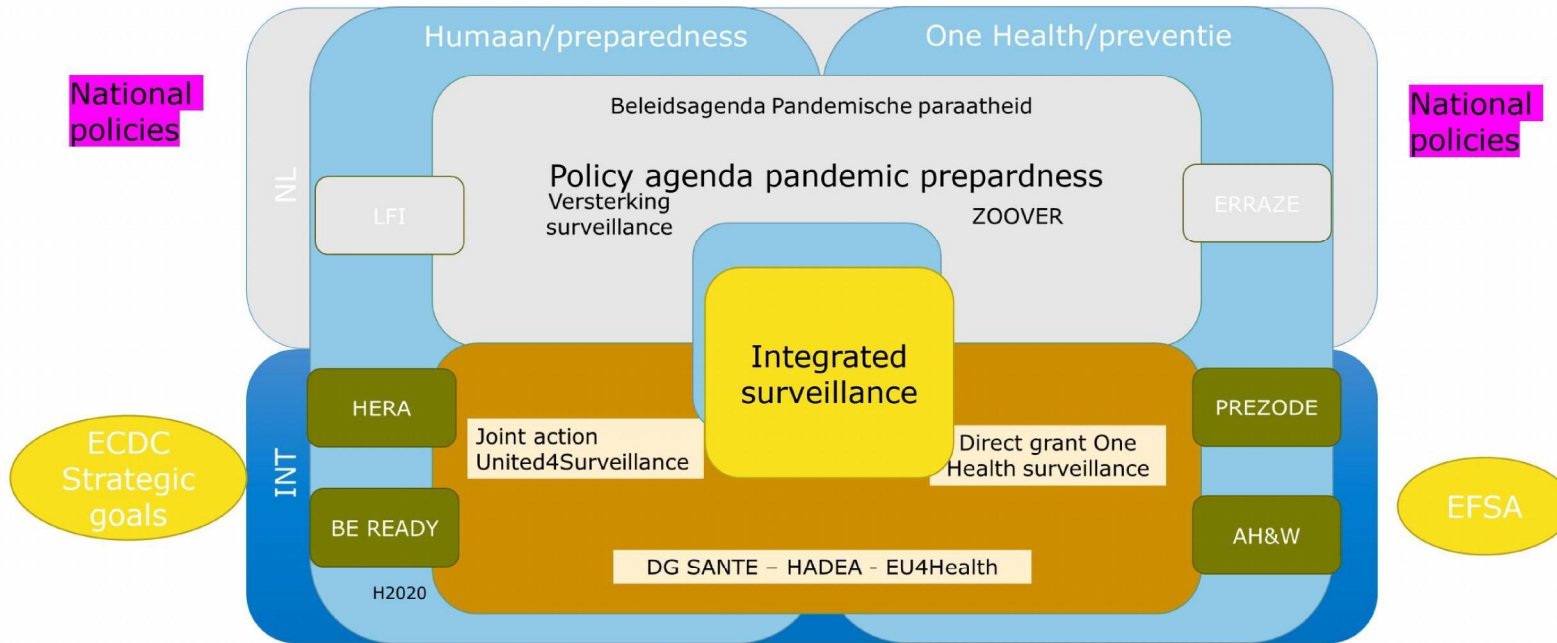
National policies

Humaan/preparedness

One Health/preventie

National policies

NL

Beleidsagenda Pandemische paraatheid

Policy agenda pandemic prepardness

LFI

Versterking surveillance

ZOOVER

ERRAZE

Integrated surveillance

HERA

PREZODE

INT

Joint action United4Surveillance

Direct grant One Health surveillance

ECDC Strategic goals

EFSA

BE READY

AH&W

DG SANTE – HADEA - EU4Health

H2020